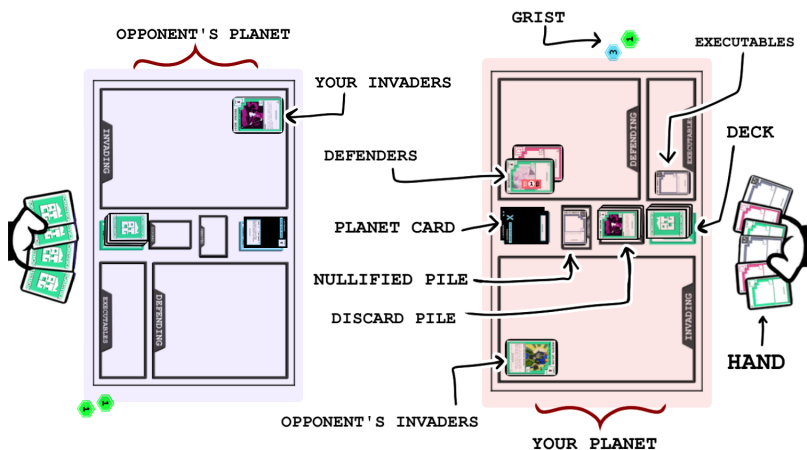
OPPONENT'S PLANET

YOUR INVADERS

INVADING

EXECUTABLES

DEFENDING

1

1

GRIST

3

1

EXECUTABLES

DEFENDING

EXECUTABLES

DECK

DEFENDERS

PLANET CARD

NULLIFIED PILE

DISCARD PILE

INVADING

HAND

OPPONENT'S INVADERS

YOUR PLANET